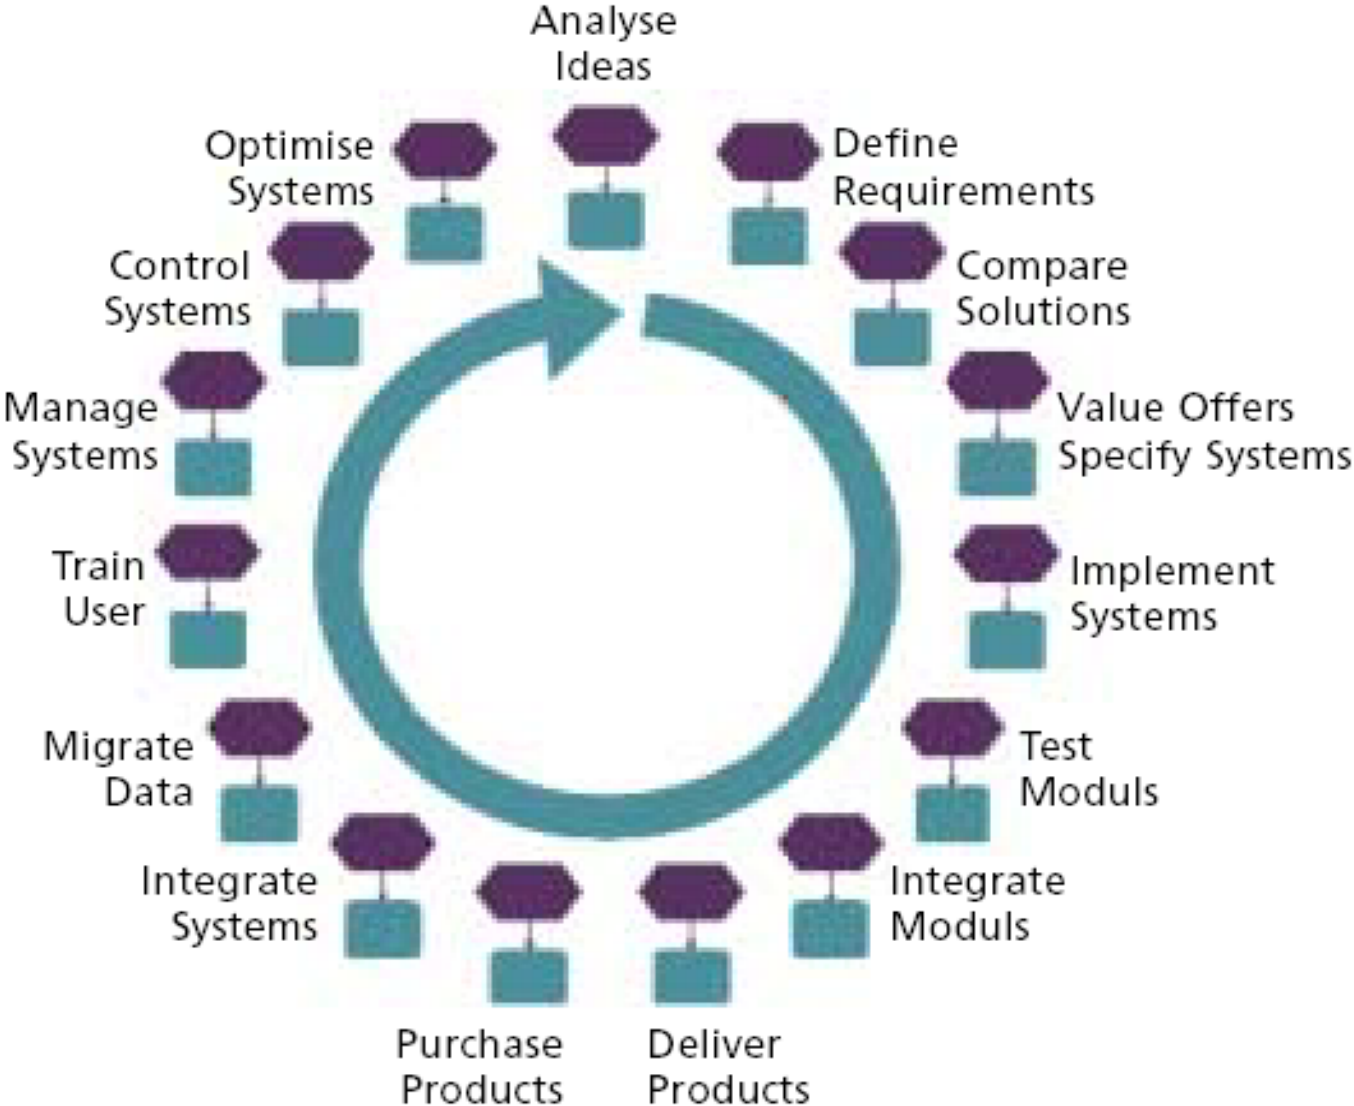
Analyse Ideas

Define Requirements

Compare Solutions

Value Offers Specify Systems

Implement Systems

Test Moduls

Integrate Moduls

Deliver Products

Purchase Products

Integrate Systems

Migrate Data

Train User

Manage Systems

Control Systems

Optimise Systems